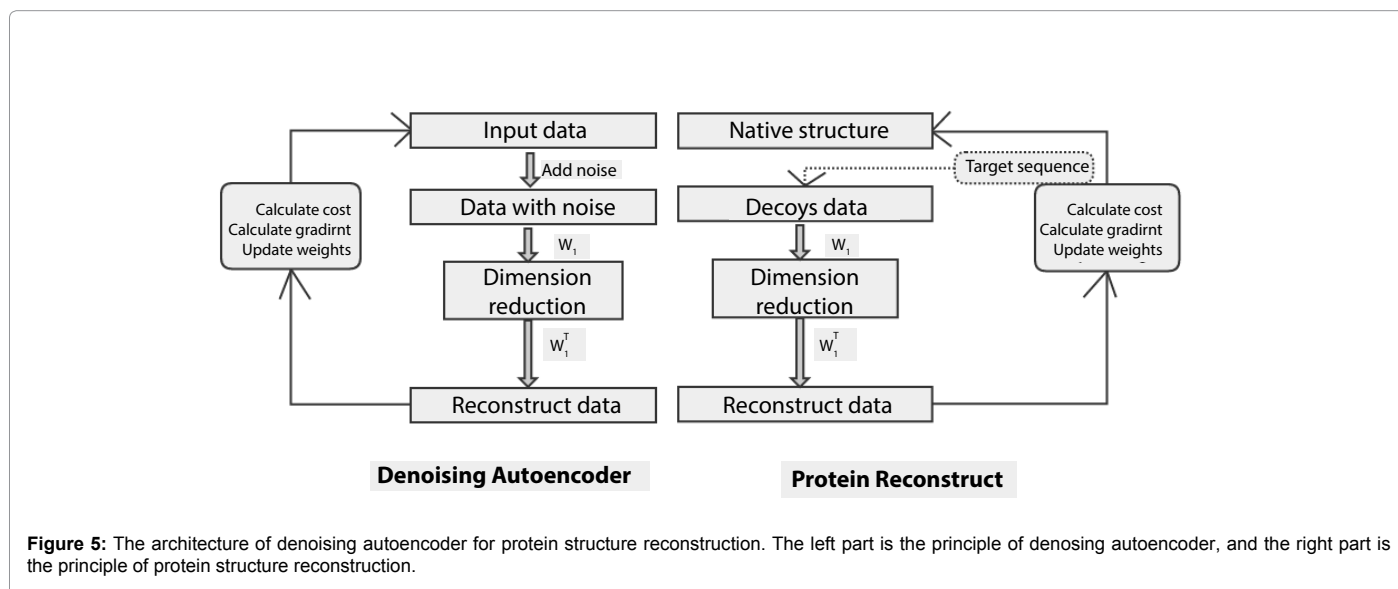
Input data

Add noise

Data with noise

$W_1$

Dimension reduction

$W_1^T$

Reconstruct data

Calculate cost
Calculate gradirnt
Update weights

Native structure

Target sequence

Decoys data

$W_1$

Dimension reduction

$W_1^T$

Reconstruct data

Calculate cost
Calculate gradirnt
Update weights

Denoising Autoencoder

Protein Reconstruct

**Figure 5:** The architecture of denoising autoencoder for protein structure reconstruction. The left part is the principle of denosing autoencoder, and the right part is the principle of protein structure reconstruction.